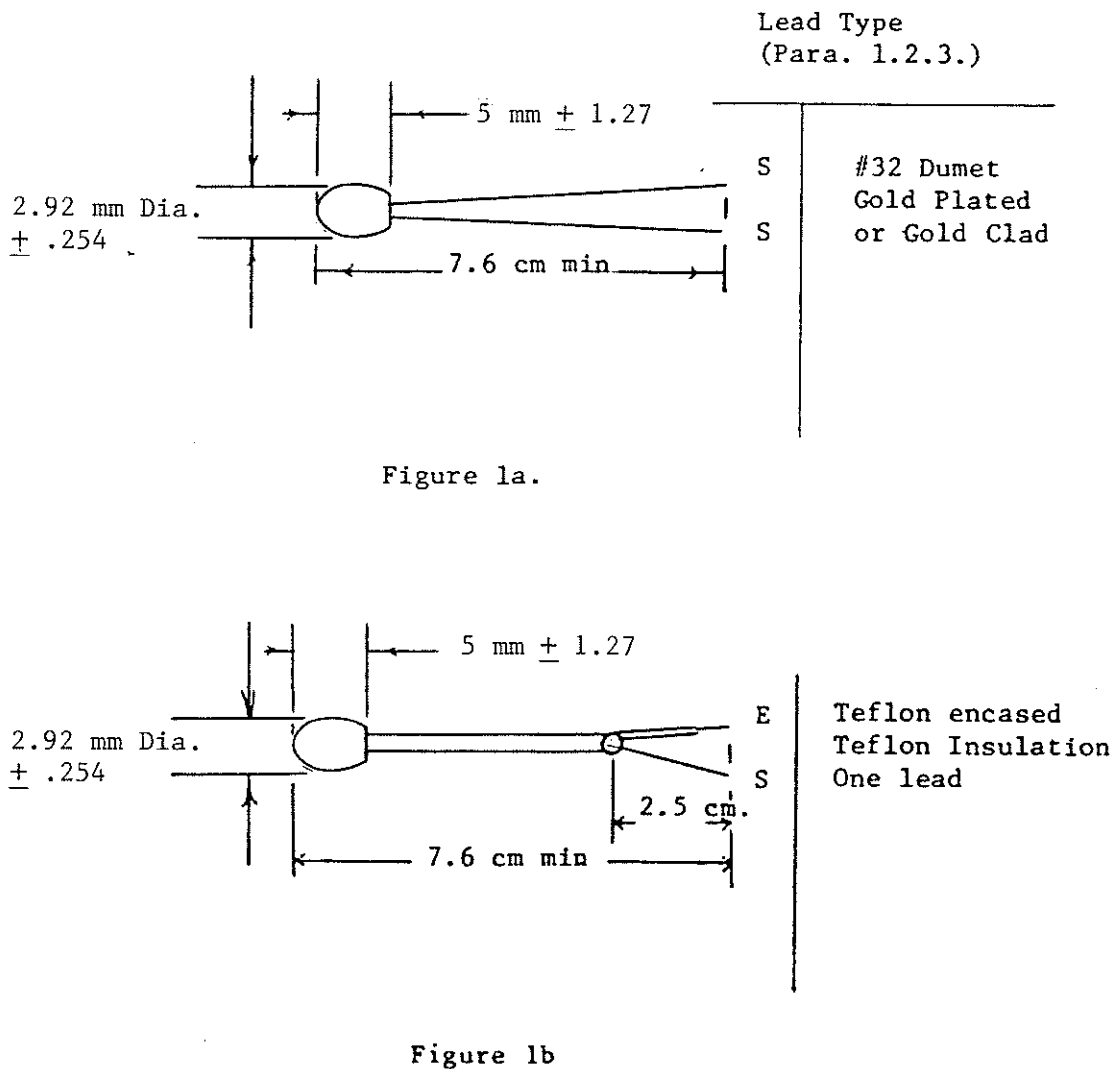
Lead Type
(Para. 1.2.3.)

5 mm $\pm$ 1.27

2.92 mm Dia.
$\pm$ .254

7.6 cm min

S
S

#32 Dumet
Gold Plated
or Gold Clad

Figure la.

5 mm $\pm$ 1.27

2.92 mm Dia.
$\pm$ .254

2.5 cm.

7.6 cm min

E
S

Teflon encased
Teflon Insulation
One lead

Figure lb